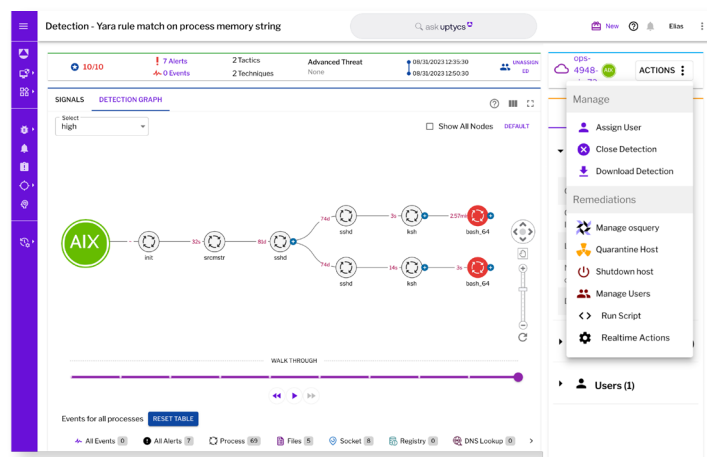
Detection - Yara rule match on process memory string

ask uptycs

New

Elias

10/10

7 Alerts

0 Events

2 Tactics

2 Techniques

Advanced Threat

None

08/31/2023 12:35:30

08/31/2023 12:50:30

UNASSIGNED

ops-4948-

AIX

ACTIONS

SIGNALS

DETECTION GRAPH

Select

high

Show All Nodes

DEFAULT

AIX

init

32s

srcmstr

8d

sshd

74d

sshd

3s

ksh

2.57m

bash_64

74d

sshd

14s

ksh

3s

bash_64

WALK THROUGH

Events for all processes

RESET TABLE

All Events 0

All Alerts 7

Process 69

Files 5

Socket 8

Registry 0

DNS Lookup 0

Manage

Assign User

Close Detection

Download Detection

Remediations

Manage osquery

Quarantine Host

Shutdown host

Manage Users

Run Script

Realtime Actions

Users (1)